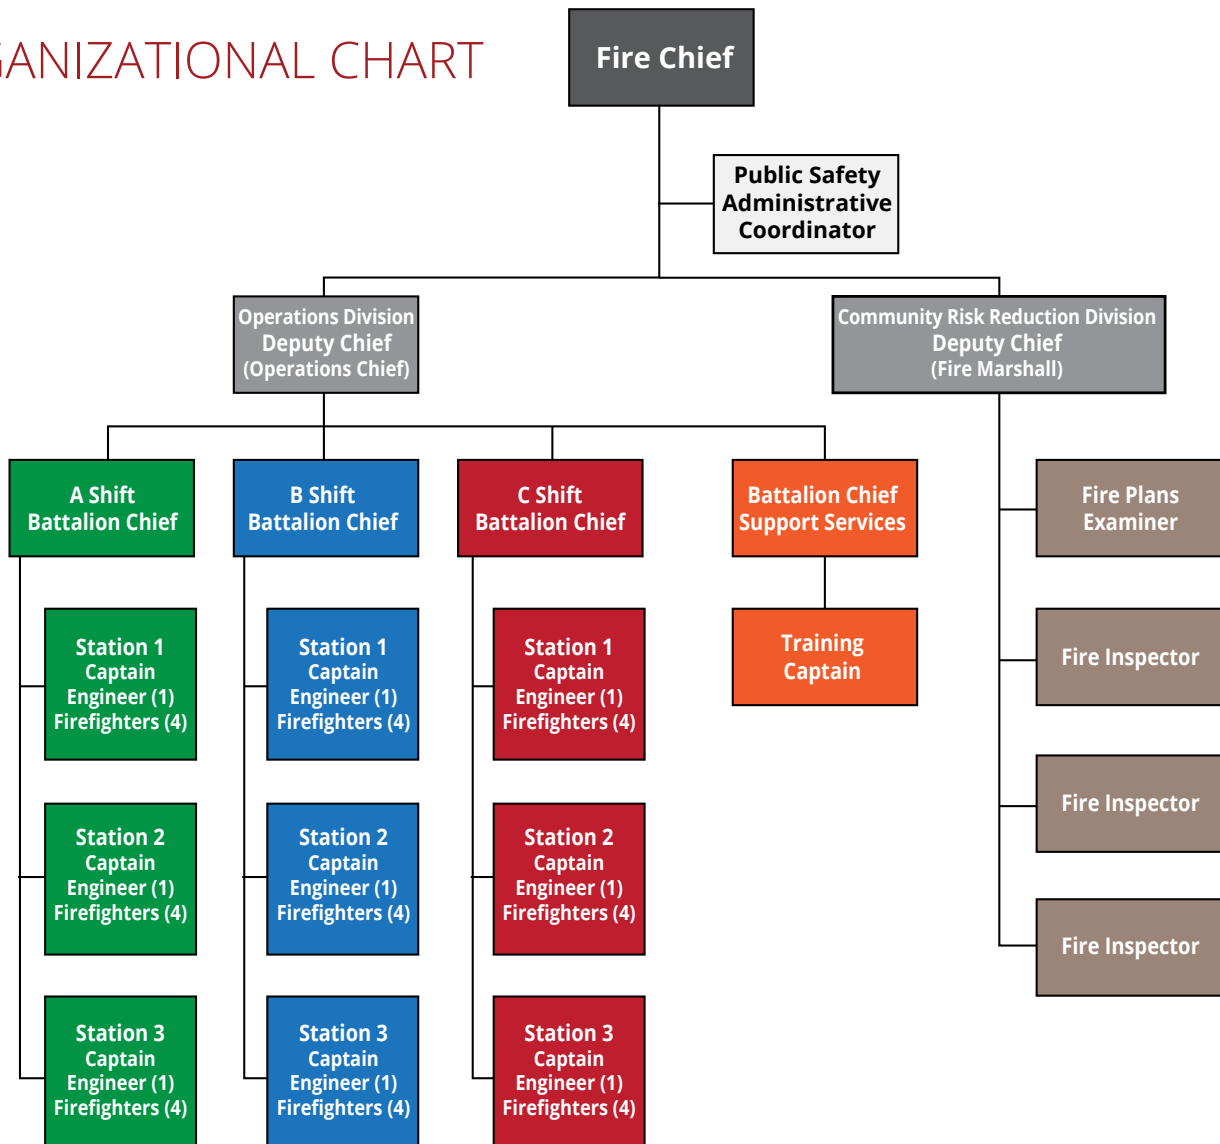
GANIZATIONAL CHART

Fire Chief

Public Safety Administrative Coordinator

Operations Division
Deputy Chief
(Operations Chief)

Community Risk Reduction Division
Deputy Chief
(Fire Marshall)

A Shift
Battalion Chief

B Shift
Battalion Chief

C Shift
Battalion Chief

Battalion Chief
Support Services

Fire Plans
Examiner

Station 1
Captain
Engineer (1)
Firefighters (4)

Station 1
Captain
Engineer (1)
Firefighters (4)

Station 1
Captain
Engineer (1)
Firefighters (4)

Training
Captain

Fire Inspector

Station 2
Captain
Engineer (1)
Firefighters (4)

Station 2
Captain
Engineer (1)
Firefighters (4)

Station 2
Captain
Engineer (1)
Firefighters (4)

Fire Inspector

Fire Inspector

Station 3
Captain
Engineer (1)
Firefighters (4)

Station 3
Captain
Engineer (1)
Firefighters (4)

Station 3
Captain
Engineer (1)
Firefighters (4)